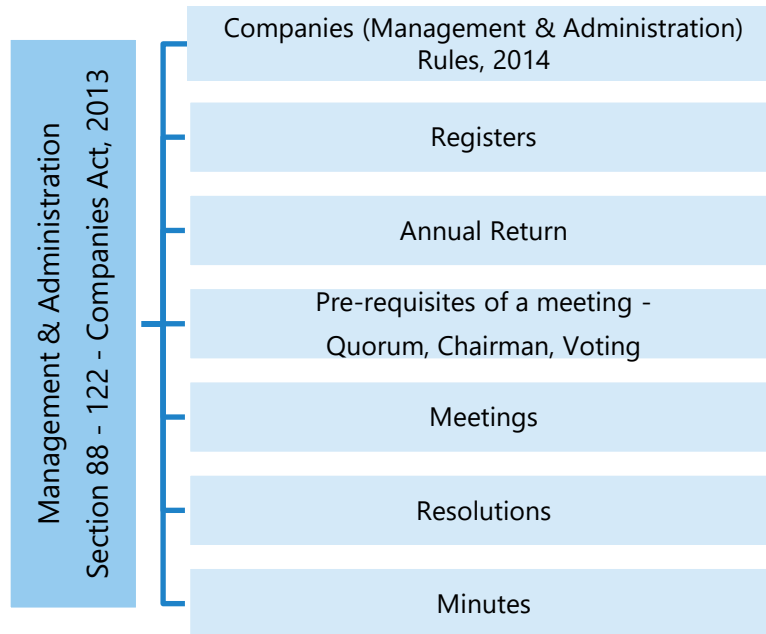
Management & Administration
Section 88 - 122 - Companies Act, 2013

Companies (Management & Administration) Rules, 2014

Registers

Annual Return

Pre-requisites of a meeting - Quorum, Chairman, Voting

Meetings

Resolutions

Minutes